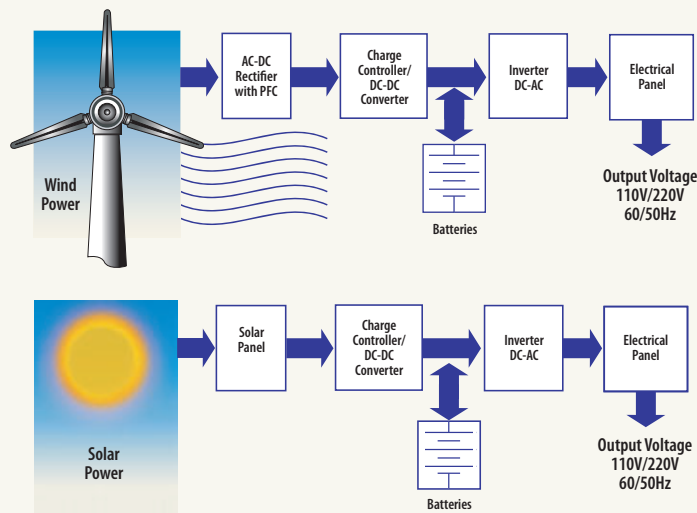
Wind Power

AC-DC Rectifier with PFC

Charge Controller/ DC-DC Converter

Inverter DC-AC

Electrical Panel

Batteries

Output Voltage 110V/220V 60/50Hz

Solar Power

Solar Panel

Charge Controller/ DC-DC Converter

Inverter DC-AC

Electrical Panel

Batteries

Output Voltage 110V/220V 60/50Hz